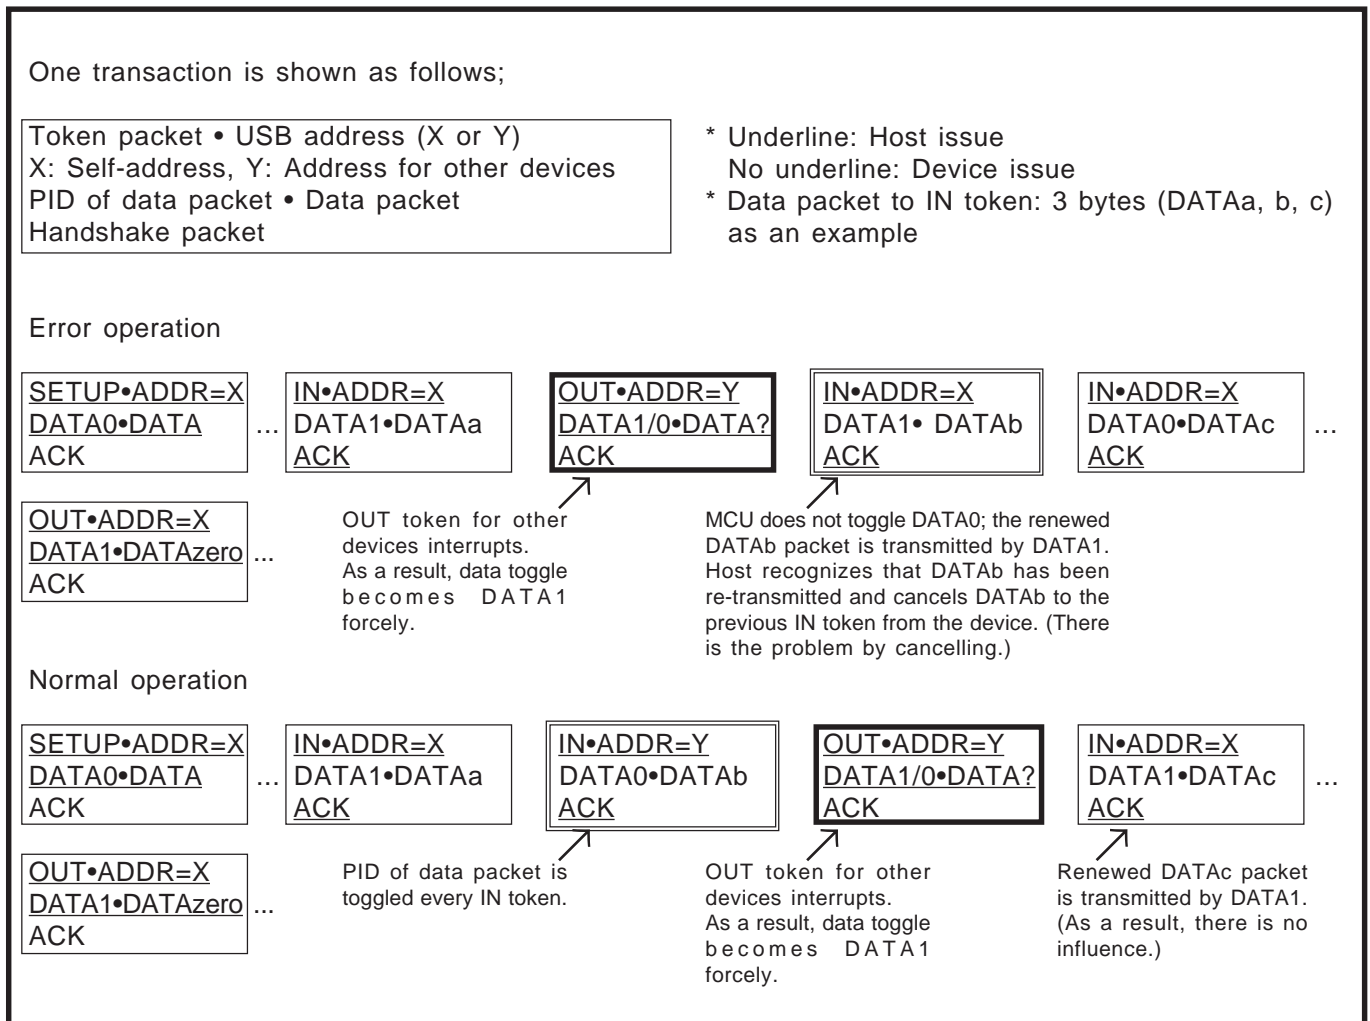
One transaction is shown as follows;

Token packet • USB address (X or Y)
X: Self-address, Y: Address for other devices
PID of data packet • Data packet
Handshake packet

* Underline: Host issue
No underline: Device issue
* Data packet to IN token: 3 bytes (DATAa, b, c) as an example

Error operation

SETUP•ADDR=X
DATA0•DATA
ACK

...

IN•ADDR=X
DATA1•DATAa
ACK

OUT•ADDR=Y
DATA1/0•DATA?
ACK

IN•ADDR=X
DATA1• DATAb
ACK

IN•ADDR=X
DATA0•DATAc
ACK

...

OUT•ADDR=X
DATA1•DATAzero
ACK

...

OUT token for other devices interrupts. As a result, data toggle becomes DATA1 forcely.

MCU does not toggle DATA0; the renewed DATAb packet is transmitted by DATA1. Host recognizes that DATAb has been re-transmitted and cancels DATAb to the previous IN token from the device. (There is the problem by cancelling.)

Normal operation

SETUP•ADDR=X
DATA0•DATA
ACK

...

IN•ADDR=X
DATA1•DATAa
ACK

IN•ADDR=Y
DATA0•DATAb
ACK

OUT•ADDR=Y
DATA1/0•DATA?
ACK

IN•ADDR=X
DATA1•DATAc
ACK

...

OUT•ADDR=X
DATA1•DATAzero
ACK

...

PID of data packet is toggled every IN token.

OUT token for other devices interrupts. As a result, data toggle becomes DATA1 forcely.

Renewed DATAc packet is transmitted by DATA1. (As a result, there is no influence.)